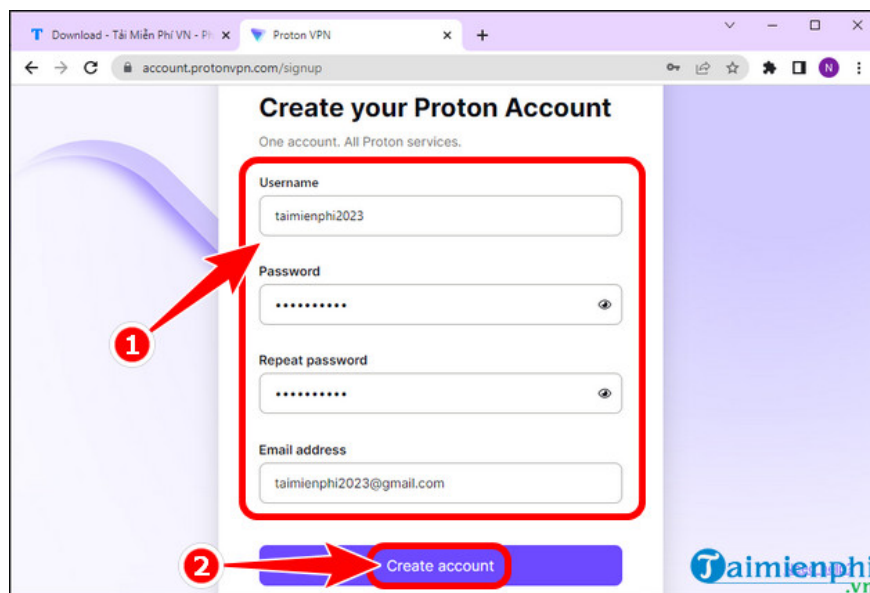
Download - Tải Miễn Phí VN - Ph
Proton VPN
account.protonvpn.com/signup
N

Create your Proton Account
One account. All Proton services.

Username
taimienphi2023

Password
••••••••••

Repeat password
••••••••••

Email address
taimienphi2023@gmail.com

1

2

Create account

Taimienphi.vn